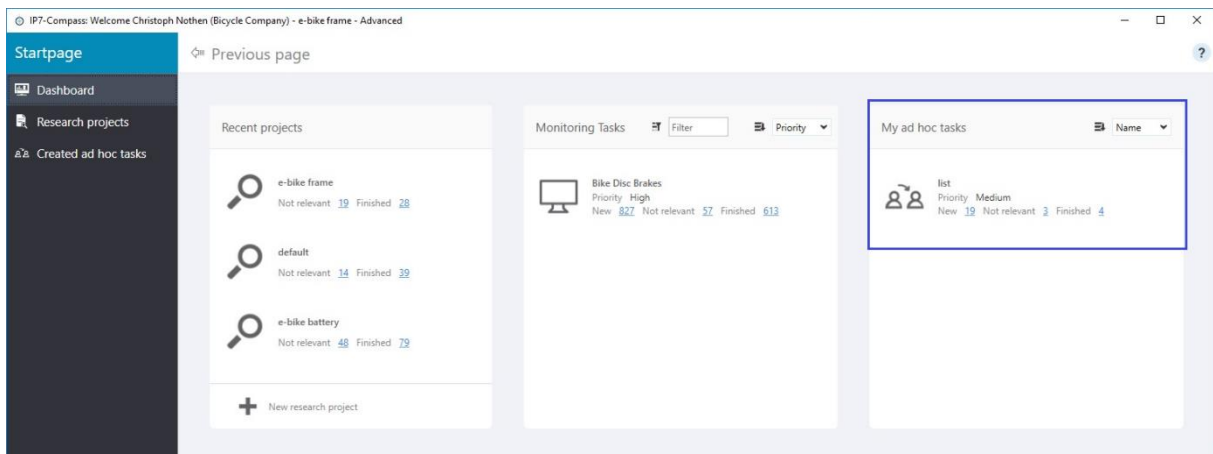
IP7-Compass: Welcome Christoph Nothen (Bicycle Company) - e-bike frame - Advanced

Startpage

Previous page

?

Dashboard

Research projects

Created ad hoc tasks

Recent projects

e-bike frame
Not relevant 19 Finished 28

default
Not relevant 14 Finished 39

e-bike battery
Not relevant 48 Finished 79

New research project

Monitoring Tasks Filter Priority

Bike Disc Brakes
Priority High
New 827 Not relevant 57 Finished 613

My ad hoc tasks Name

list
Priority Medium
New 19 Not relevant 3 Finished 4